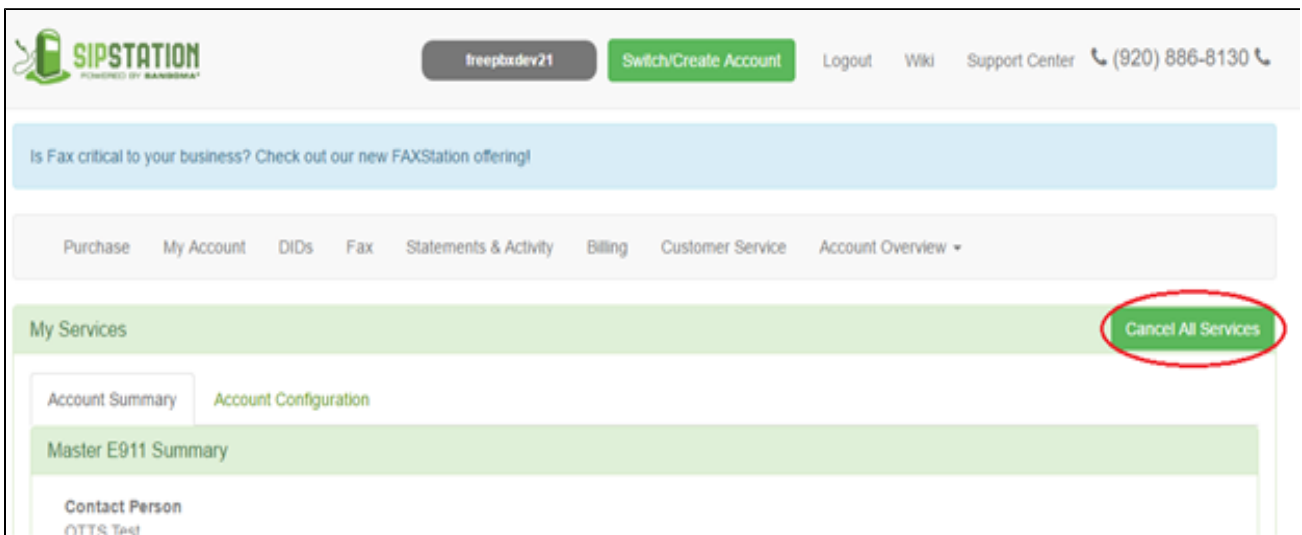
SIPSTATION
POWERED BY SANGOMA

freepbxdev21

Switch/Create Account

Logout

Wiki

Support Center

(920) 886-8130

Is Fax critical to your business? Check out our new FAXStation offering!

Purchase

My Account

DIDs

Fax

Statements & Activity

Billing

Customer Service

Account Overview

My Services

Cancel All Services

Account Summary

Account Configuration

Master E911 Summary

Contact Person

OTTS Test